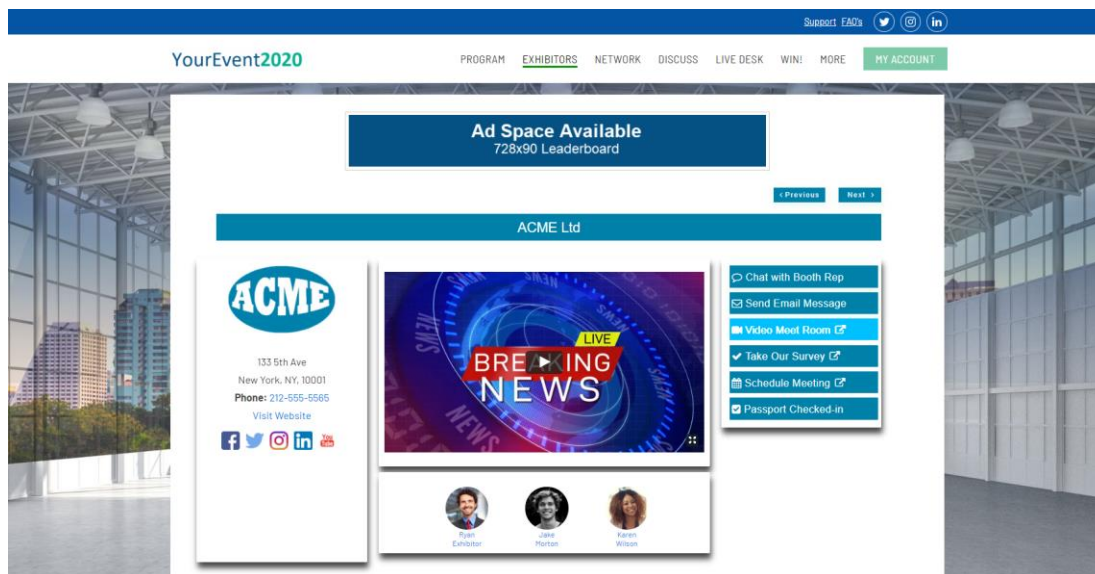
Support FAQ's

YourEvent2020

PROGRAM EXHIBITORS NETWORK DISCUSS LIVE DESK WIN! MORE MY ACCOUNT

Ad Space Available
728x90 Leaderboard

‹ Previous Next ›

ACME Ltd

ACME

133 5th Ave
New York, NY, 10001
Phone: 212-555-5565
Visit Website

LIVE
BREAKING
NEWS

Chat with Booth Rep
Send Email Message
Video Meet Room
Take Our Survey
Schedule Meeting
Passport Checked-in

Ryan Exhibitor
Jake Morton
Karen Wilson